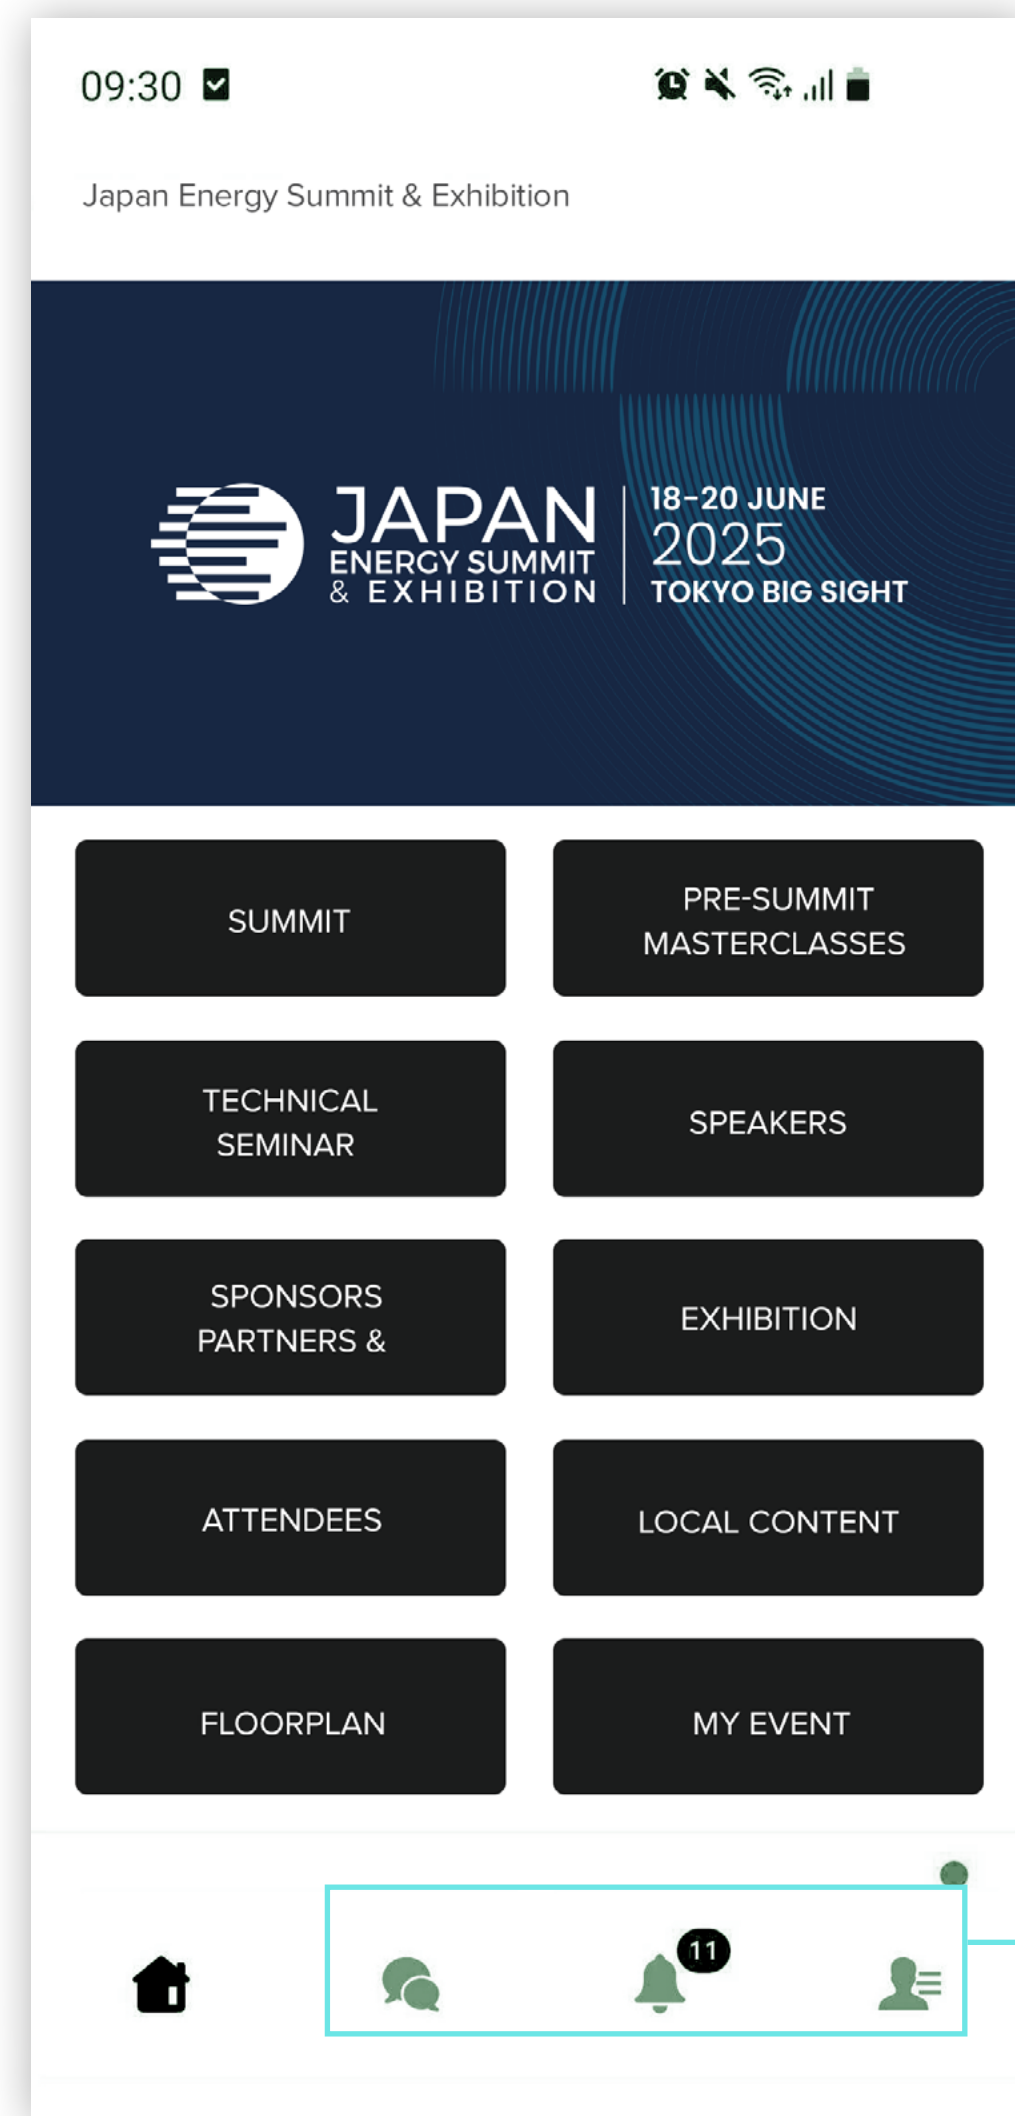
09:30

Japan Energy Summit & Exhibition

JAPAN ENERGY SUMMIT & EXHIBITION

18-20 JUNE
2025
TOKYO BIG SIGHT

SUMMIT

PRE-SUMMIT MASTERCLASSES

TECHNICAL SEMINAR

SPEAKERS

SPONSORS PARTNERS &

EXHIBITION

ATTENDEES

LOCAL CONTENT

FLOORPLAN

MY EVENT

11